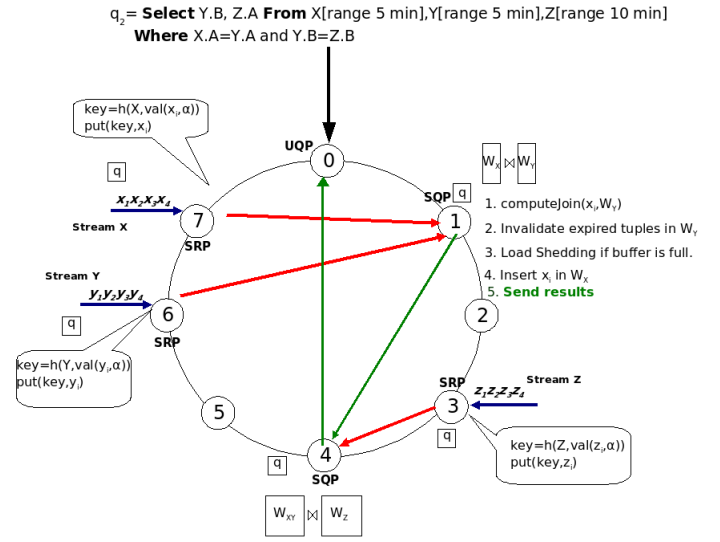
$q_2$= **Select** Y.B, Z.A **From** X[range 5 min],Y[range 5 min],Z[range 10 min]
**Where** X.A=Y.A and Y.B=Z.B

key=h(X,val($x_i$,α))
put(key,$x_i$)

q

$x_1x_2x_3x_4$

Stream X

7

SRP

UQP

0

$W_X \bowtie W_Y$

SQP q

1

1. computeJoin($x_i$,$W_Y$)
2. Invalidate expired tuples in $W_Y$
3. Load Shedding if buffer is full.
4. Insert $x_i$ in $W_X$
5. **Send results**

Stream Y

$y_1y_2y_3y_4$

q

6

SRP

2

key=h(Y,val($y_i$,α))
put(key,$y_i$)

SRP

$z_1z_2z_3z_4$

Stream Z

3

q

5

q

4

SQP

key=h(Z,val($z_i$,α))
put(key,$z_i$)

$W_{XY} \bowtie W_Z$